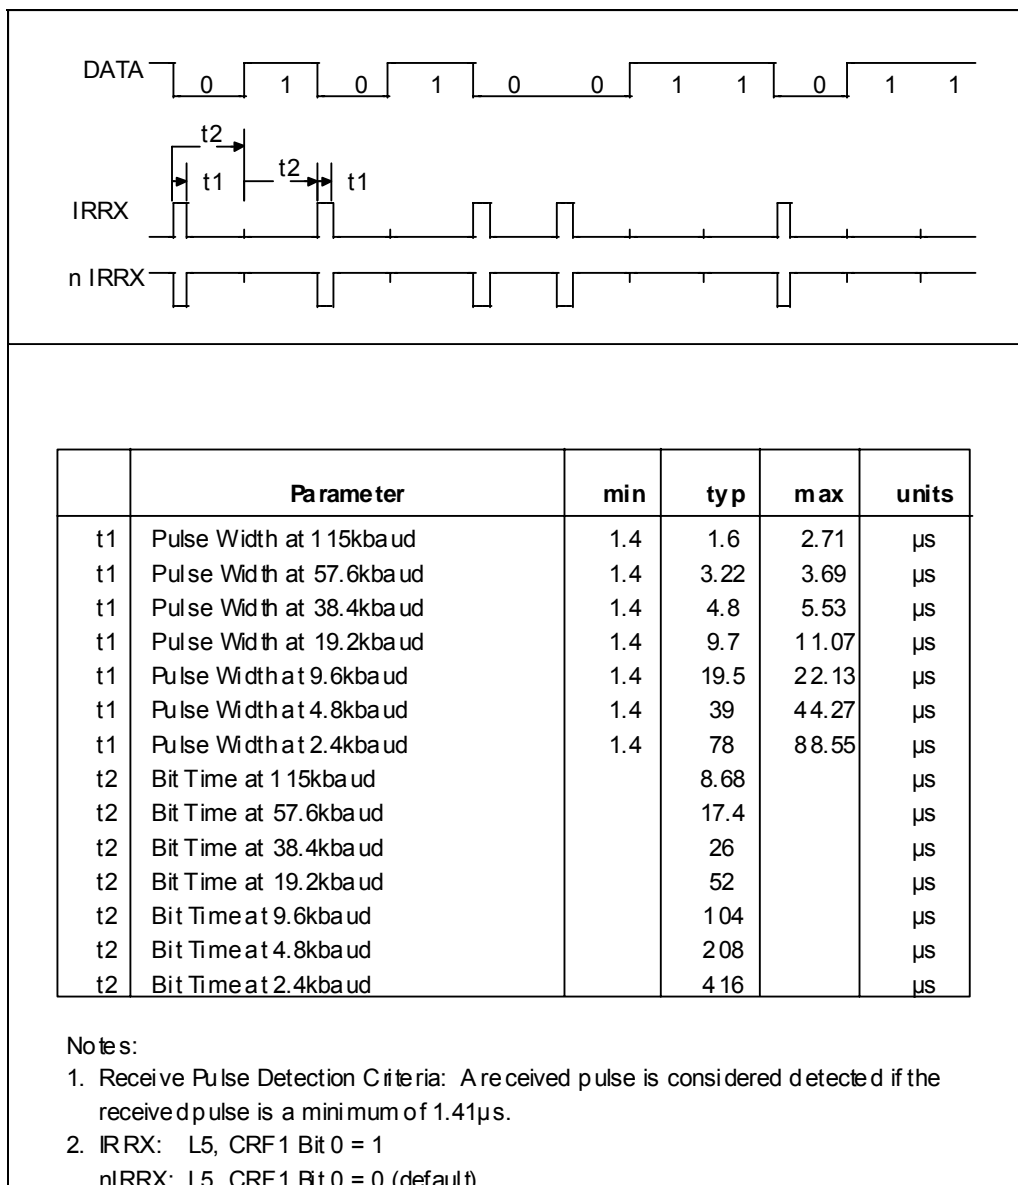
DATA 0 1 0 1 0 0 1 1 0 1 1

t2

t1

t2

t1

IRRX

n IRRX

| | Parameter | min | typ | max | units |
|---|---|---|---|---|---|
| t1 | Pulse Width at 115kbaud | 1.4 | 1.6 | 2.71 | µs |
| t1 | Pulse Width at 57.6kbaud | 1.4 | 3.22 | 3.69 | µs |
| t1 | Pulse Width at 38.4kbaud | 1.4 | 4.8 | 5.53 | µs |
| t1 | Pulse Width at 19.2kbaud | 1.4 | 9.7 | 11.07 | µs |
| t1 | Pulse Width at 9.6kbaud | 1.4 | 19.5 | 22.13 | µs |
| t1 | Pulse Width at 4.8kbaud | 1.4 | 39 | 44.27 | µs |
| t1 | Pulse Width at 2.4kbaud | 1.4 | 78 | 88.55 | µs |
| t2 | Bit Time at 115kbaud | | 8.68 | | µs |
| t2 | Bit Time at 57.6kbaud | | 17.4 | | µs |
| t2 | Bit Time at 38.4kbaud | | 26 | | µs |
| t2 | Bit Time at 19.2kbaud | | 52 | | µs |
| t2 | Bit Time at 9.6kbaud | | 104 | | µs |
| t2 | Bit Time at 4.8kbaud | | 208 | | µs |
| t2 | Bit Time at 2.4kbaud | | 416 | | µs |

Notes:

1. Receive Pulse Detection Criteria: A received pulse is considered detected if the received pulse is a minimum of 1.41µs.

2. IRRX: L5, CRF1 Bit 0 = 1
nIRRX: L5, CRF1 Bit 0 = 0 (default)